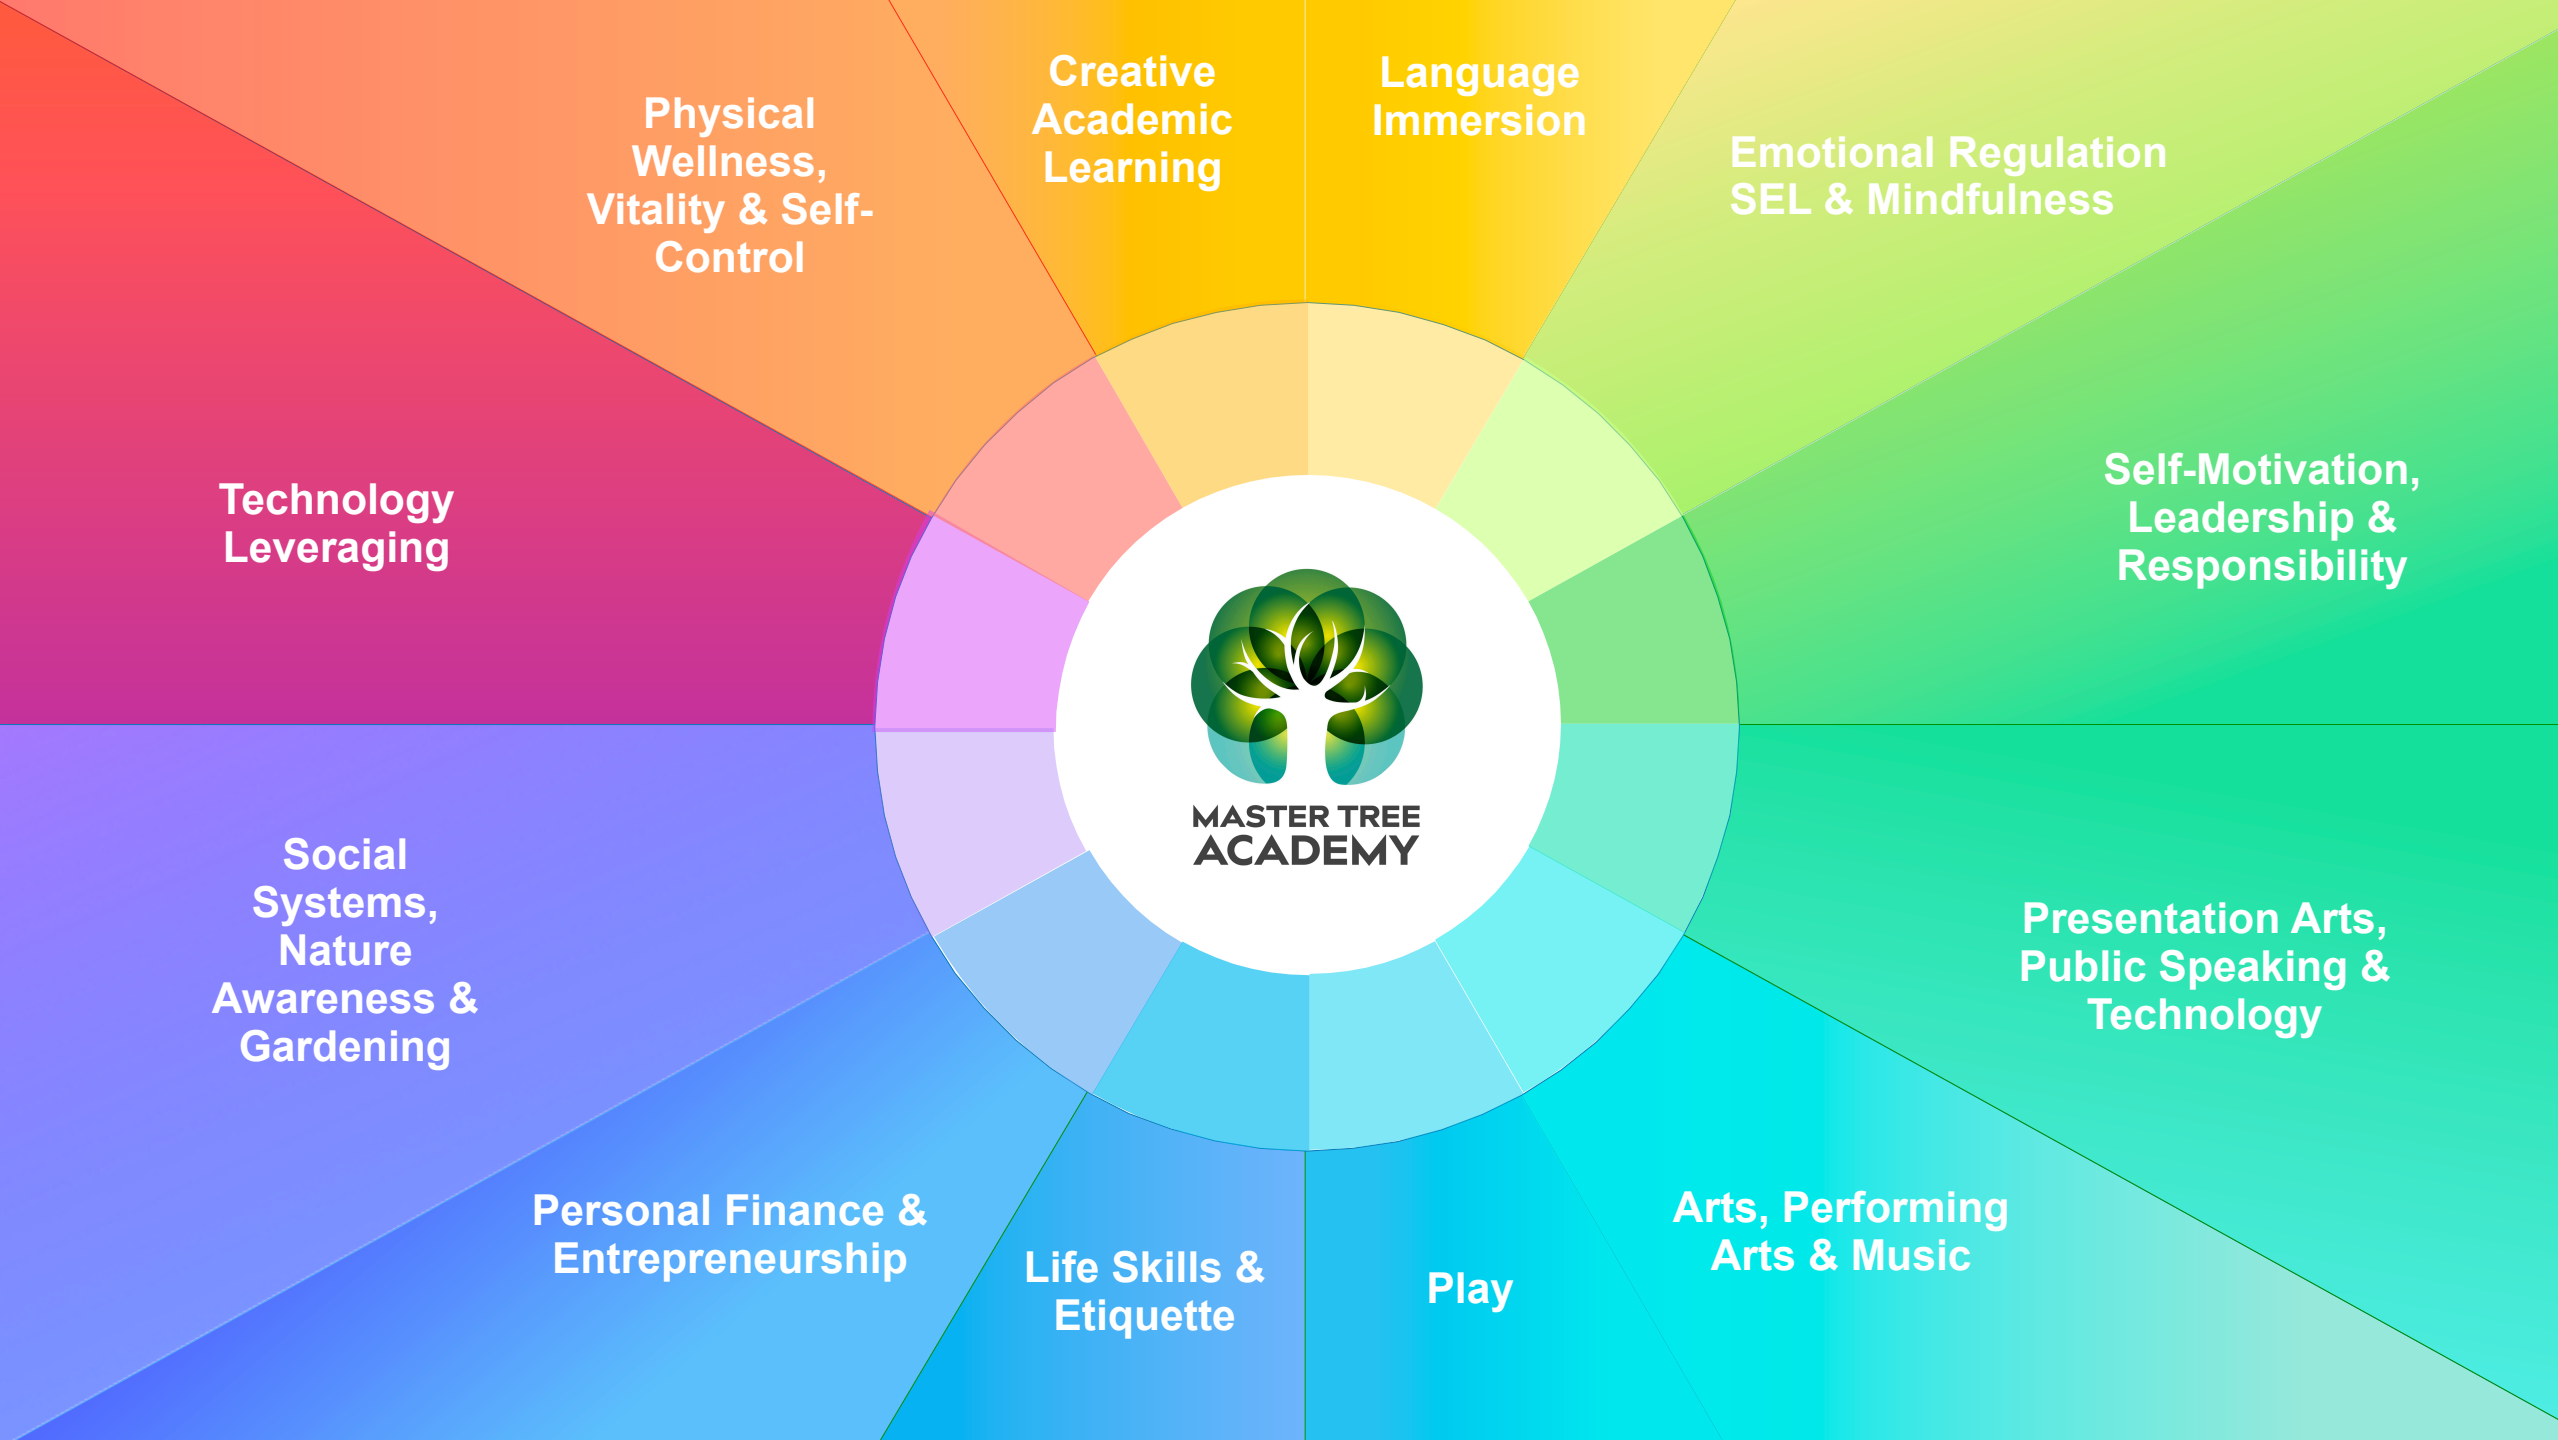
Physical Wellness, Vitality & Self-Control

Creative Academic Learning

Language Immersion

Emotional Regulation SEL & Mindfulness

Technology Leveraging

Self-Motivation, Leadership & Responsibility

MASTER TREE ACADEMY

Social Systems, Nature Awareness & Gardening

Presentation Arts, Public Speaking & Technology

Personal Finance & Entrepreneurship

Life Skills & Etiquette

Play

Arts, Performing Arts & Music